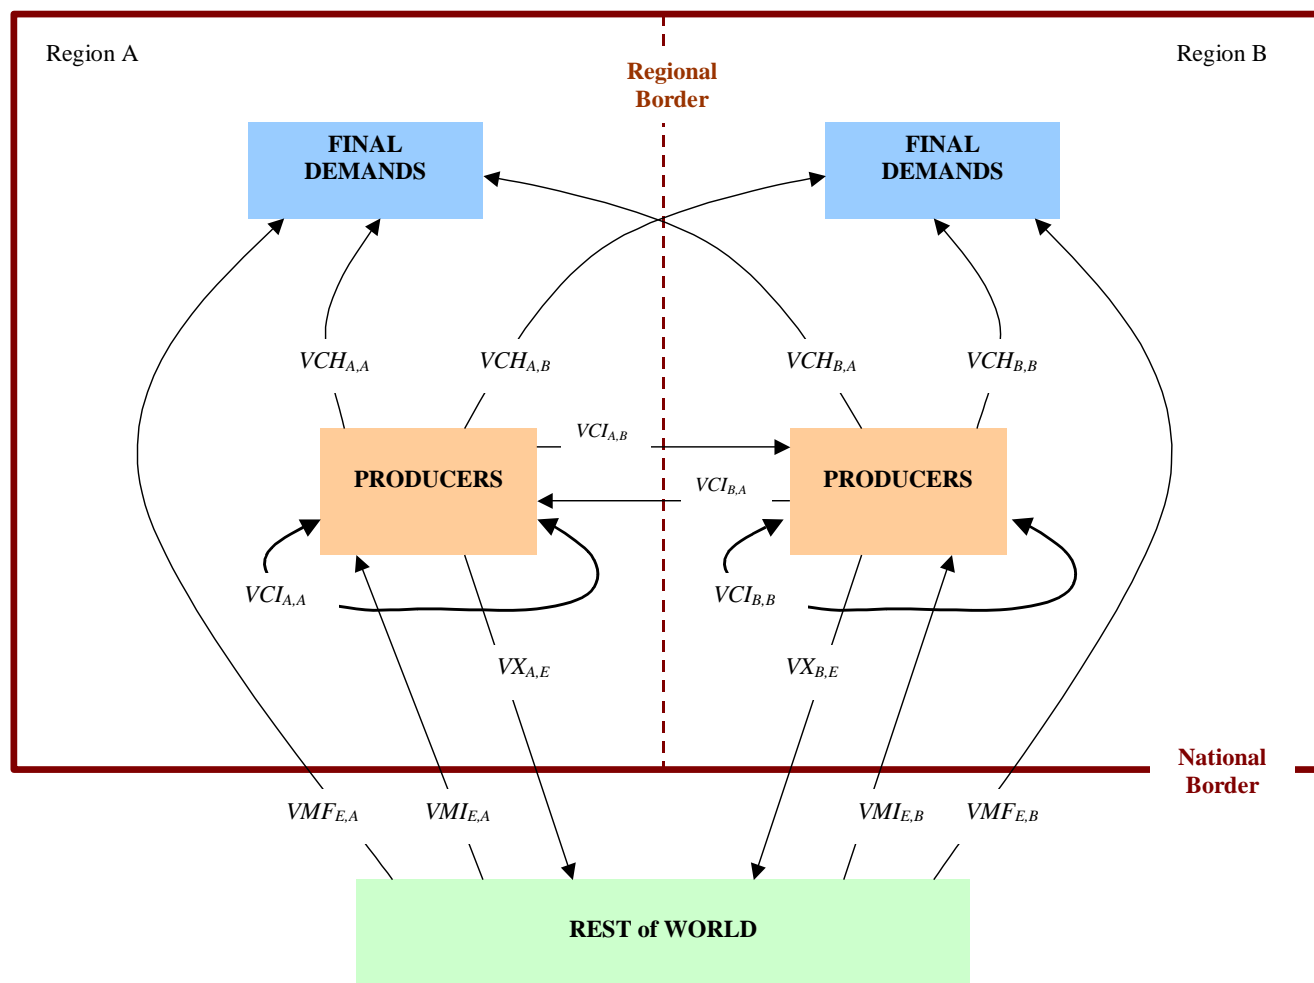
Region A

Regional Border

Region B

FINAL DEMANDS

FINAL DEMANDS

$VCH_{A,A}$

$VCH_{A,B}$

$VCH_{B,A}$

$VCH_{B,B}$

$VCI_{A,B}$

PRODUCERS

$VCI_{B,A}$

PRODUCERS

$VCI_{A,A}$

$VCI_{B,B}$

$VX_{A,E}$

$VX_{B,E}$

National Border

$VMF_{E,A}$

$VMI_{E,A}$

$VMI_{E,B}$

$VMF_{E,B}$

REST of WORLD